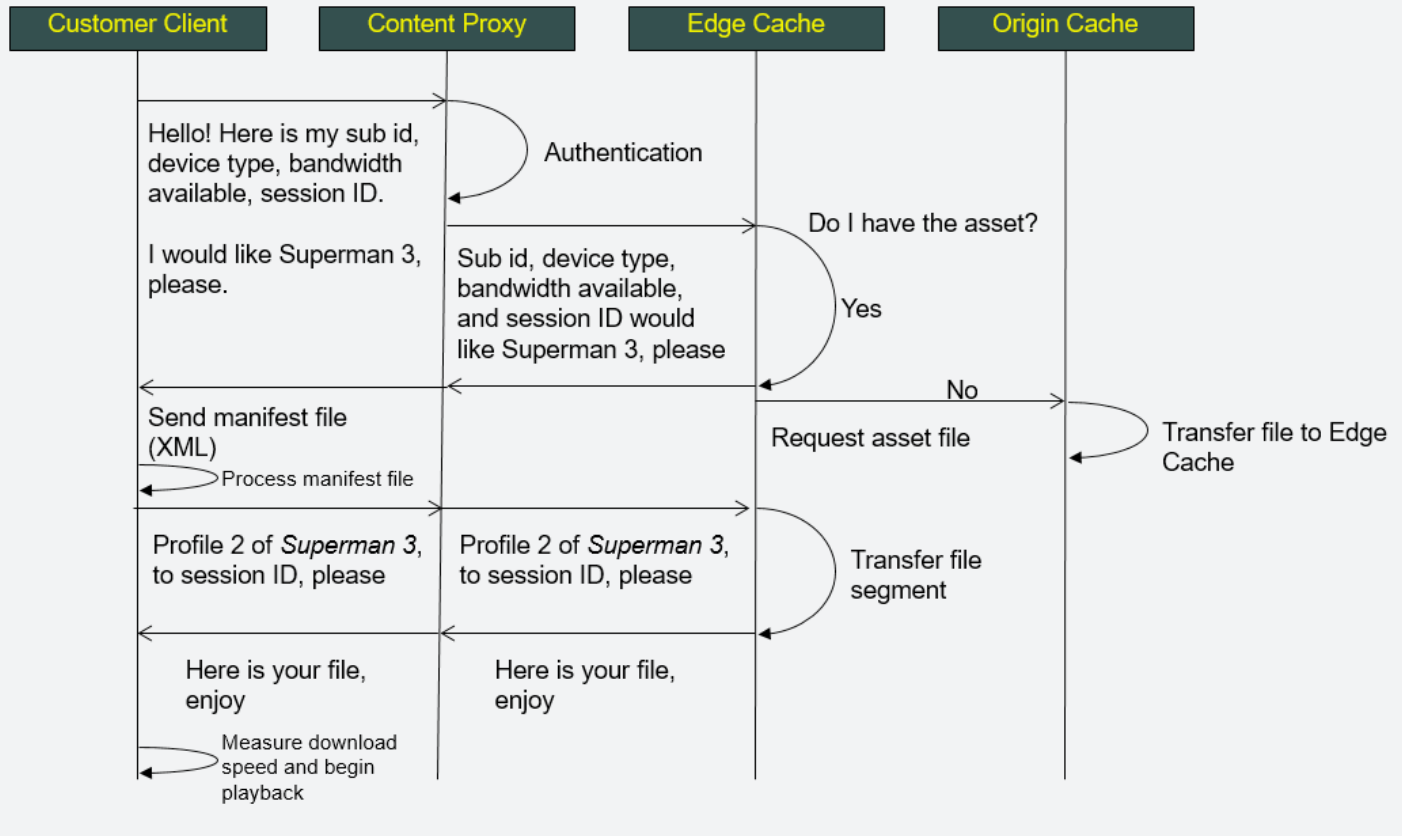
Customer Client
Content Proxy
Edge Cache
Origin Cache

Hello! Here is my sub id, device type, bandwidth available, session ID.

I would like Superman 3, please.

Authentication

Do I have the asset?

Sub id, device type, bandwidth available, and session ID would like Superman 3, please

Yes

No

Send manifest file (XML)

Process manifest file

Request asset file

Transfer file to Edge Cache

Profile 2 of *Superman 3*, to session ID, please

Profile 2 of *Superman 3*, to session ID, please

Transfer file segment

Here is your file, enjoy

Here is your file, enjoy

Measure download speed and begin playback